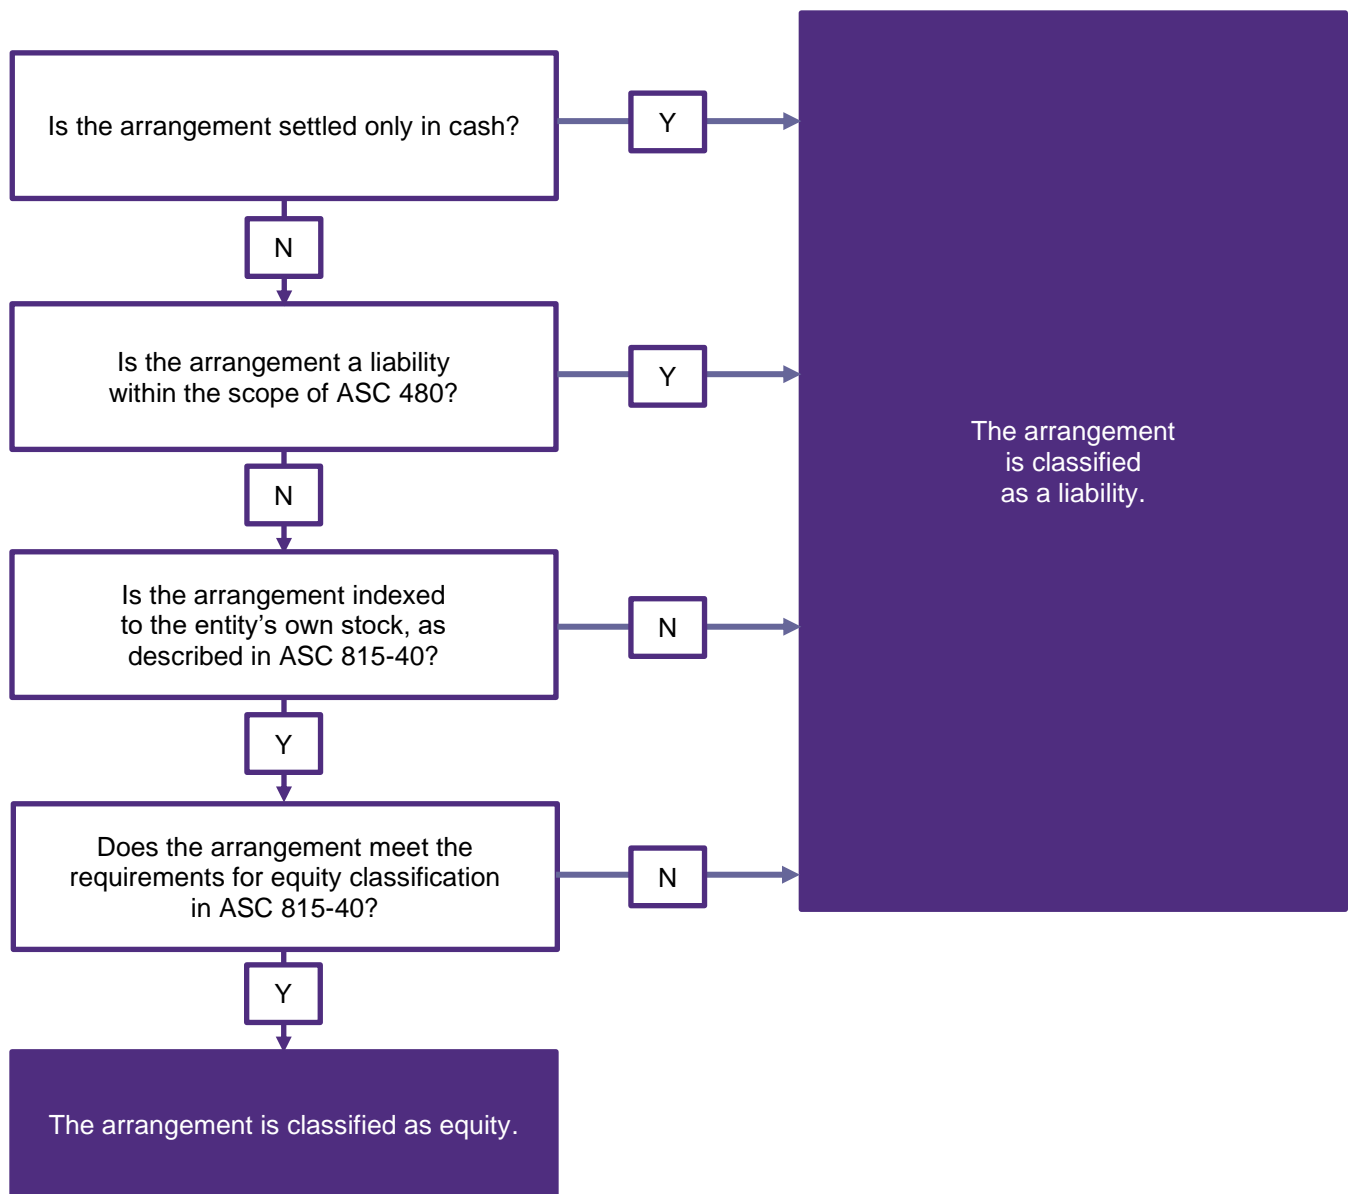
Is the arrangement settled only in cash?

Y

N

Is the arrangement a liability within the scope of ASC 480?

Y

N

Is the arrangement indexed to the entity's own stock, as described in ASC 815-40?

N

Y

Does the arrangement meet the requirements for equity classification in ASC 815-40?

N

Y

The arrangement is classified as a liability.

The arrangement is classified as equity.